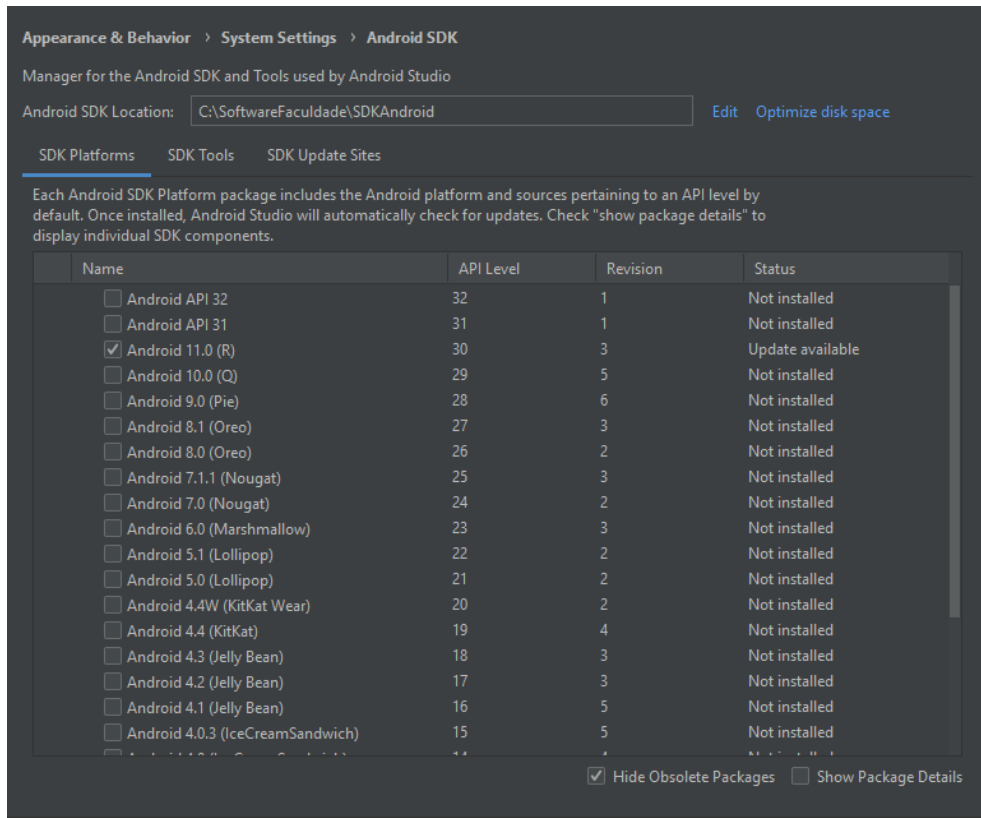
Appearance & Behavior › System Settings › Android SDK

Manager for the Android SDK and Tools used by Android Studio

Android SDK Location: C:\SoftwareFaculdade\SDKAndroid Edit Optimize disk space

SDK Platforms SDK Tools SDK Update Sites

Each Android SDK Platform package includes the Android platform and sources pertaining to an API level by default. Once installed, Android Studio will automatically check for updates. Check "show package details" to display individual SDK components.

| Name | API Level | Revision | Status |
|---|---|---|---|
| Android API 32 | 32 | 1 | Not installed |
| Android API 31 | 31 | 1 | Not installed |
| Android 11.0 (R) | 30 | 3 | Update available |
| Android 10.0 (Q) | 29 | 5 | Not installed |
| Android 9.0 (Pie) | 28 | 6 | Not installed |
| Android 8.1 (Oreo) | 27 | 3 | Not installed |
| Android 8.0 (Oreo) | 26 | 2 | Not installed |
| Android 7.1.1 (Nougat) | 25 | 3 | Not installed |
| Android 7.0 (Nougat) | 24 | 2 | Not installed |
| Android 6.0 (Marshmallow) | 23 | 3 | Not installed |
| Android 5.1 (Lollipop) | 22 | 2 | Not installed |
| Android 5.0 (Lollipop) | 21 | 2 | Not installed |
| Android 4.4W (KitKat Wear) | 20 | 2 | Not installed |
| Android 4.4 (KitKat) | 19 | 4 | Not installed |
| Android 4.3 (Jelly Bean) | 18 | 3 | Not installed |
| Android 4.2 (Jelly Bean) | 17 | 3 | Not installed |
| Android 4.1 (Jelly Bean) | 16 | 5 | Not installed |
| Android 4.0.3 (IceCreamSandwich) | 15 | 5 | Not installed |
| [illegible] | 14 | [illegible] | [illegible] |

Hide Obsolete Packages Show Package Details